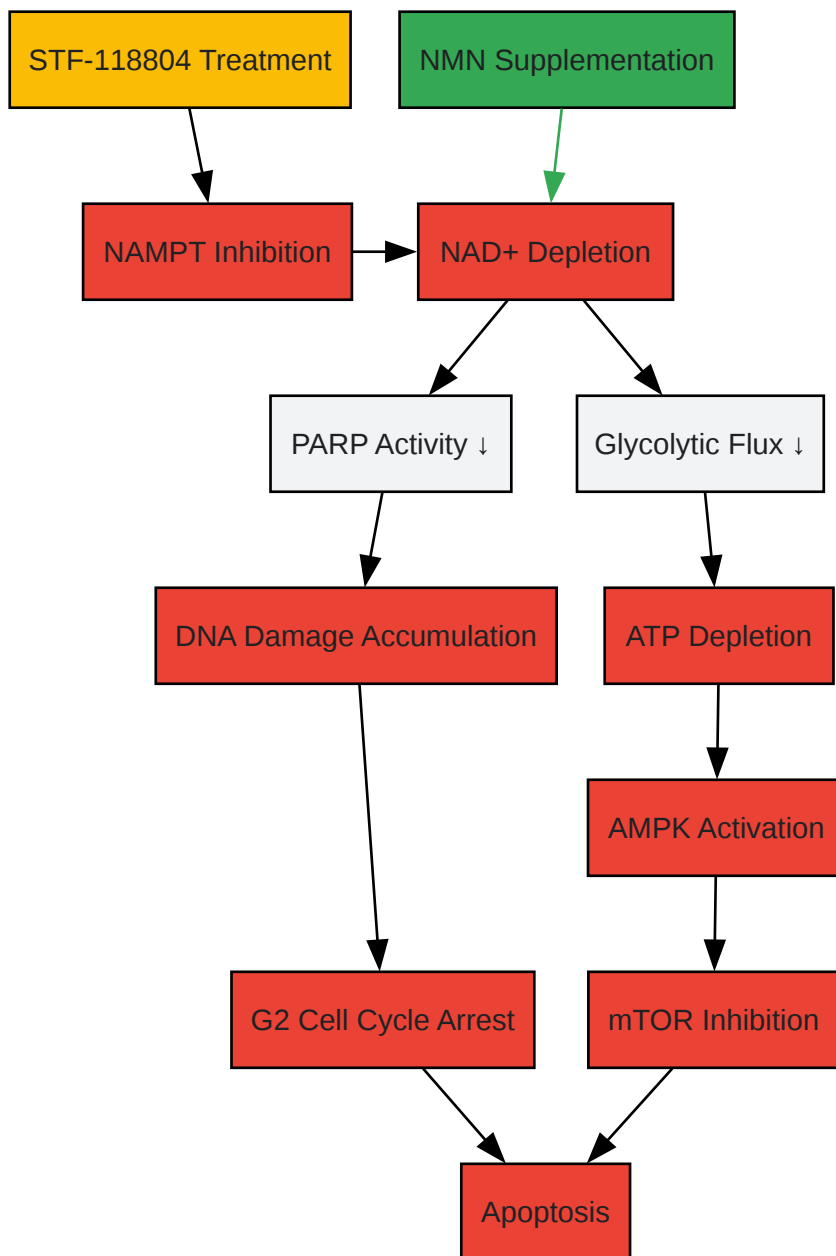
STF-118804 Treatment

NMN Supplementation

NAMPT Inhibition

NAD+ Depletion

PARP Activity ↓

Glycolytic Flux ↓

DNA Damage Accumulation

ATP Depletion

AMPK Activation

G2 Cell Cycle Arrest

mTOR Inhibition

Apoptosis